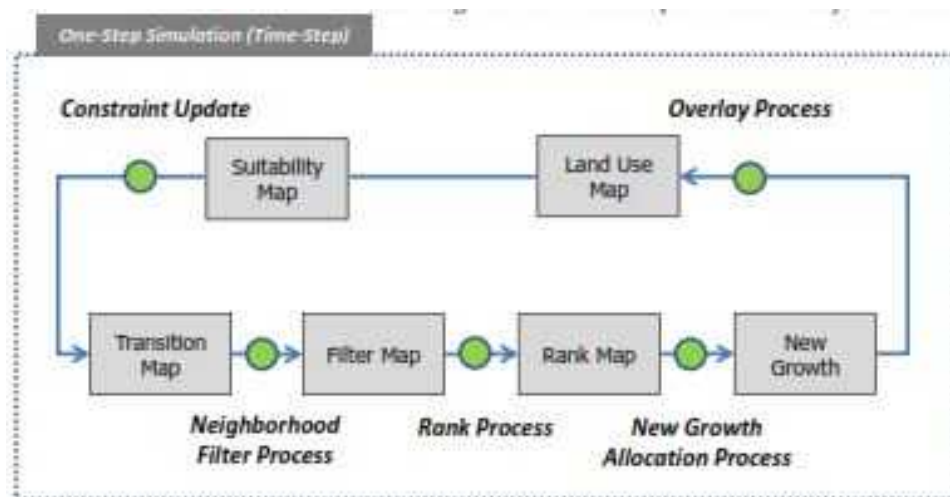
One-Step Simulation (Time-Step)

Constraint Update

Overlay Process

Suitability Map

Land Use Map

Transition Map

Filter Map

Rank Map

New Growth

Neighborhood Filter Process

Rank Process

New Growth Allocation Process